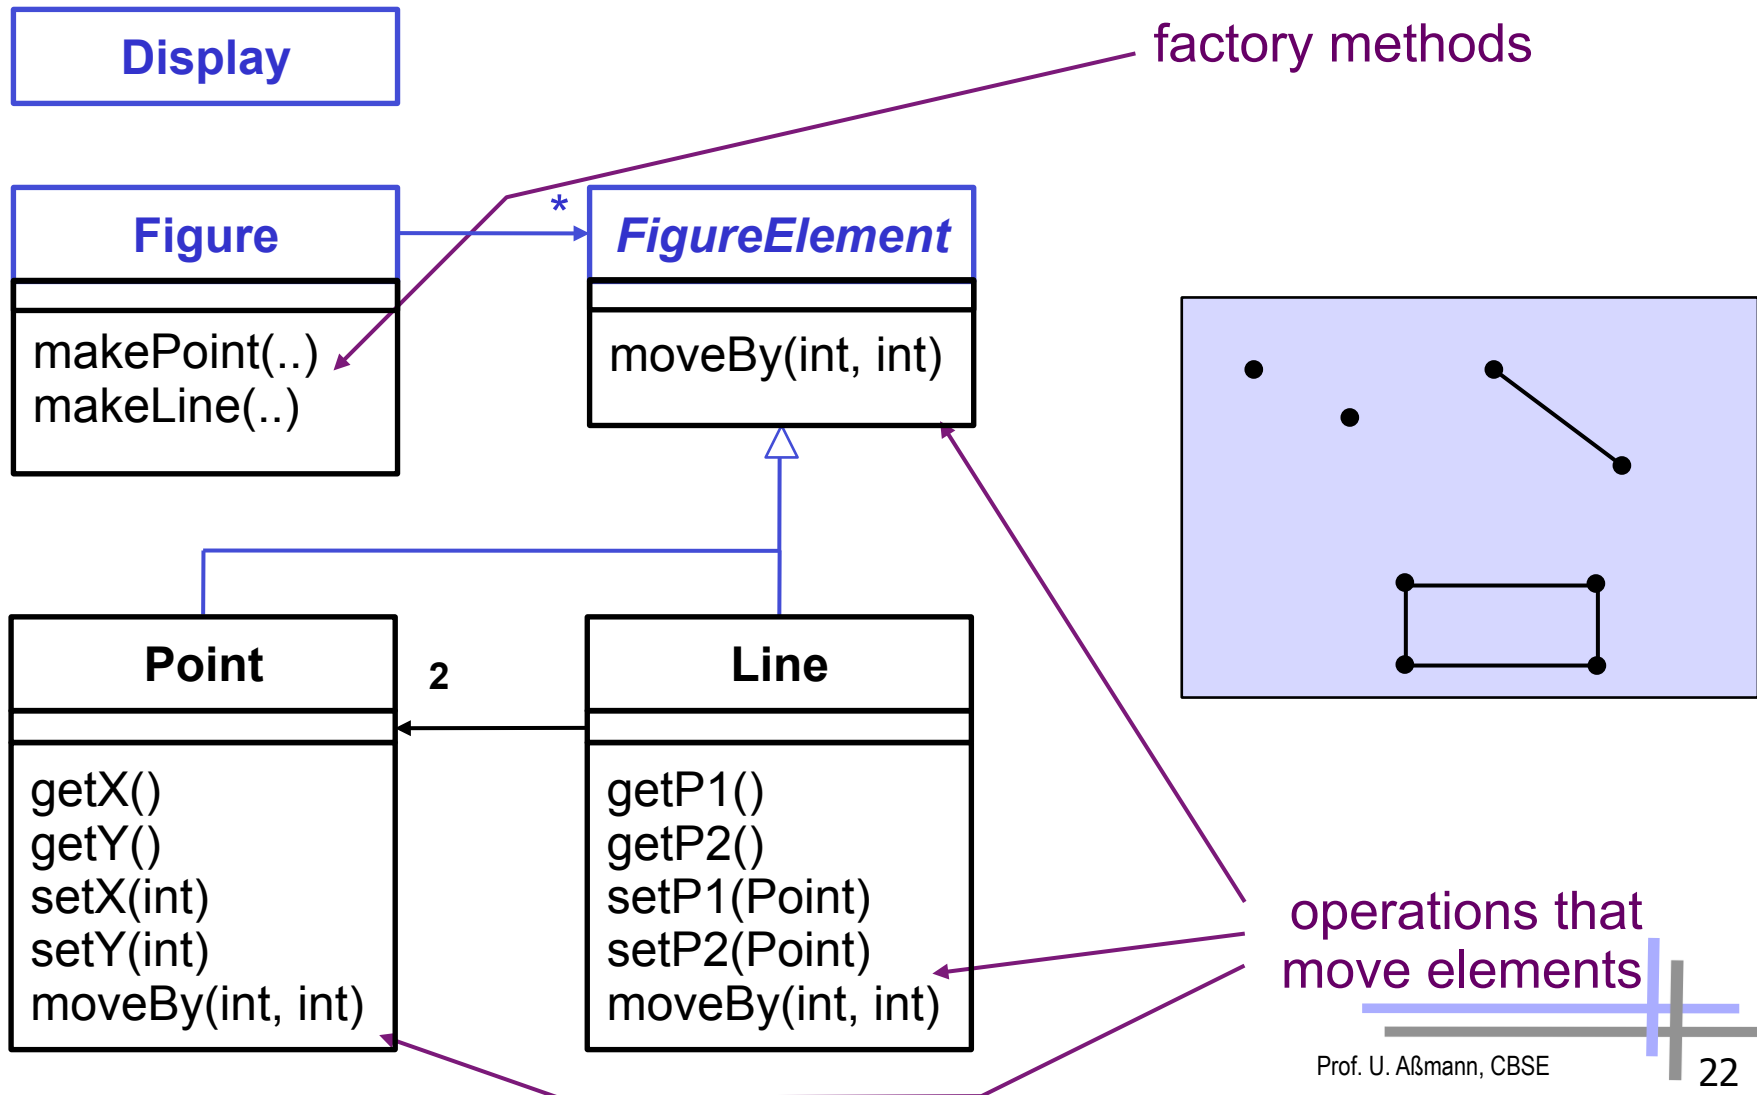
Display

factory methods

Figure

makePoint(..)
makeLine(..)

*

FigureElement

moveBy(int, int)

Point

getX()
getY()
setX(int)
setY(int)
moveBy(int, int)

2

Line

getP1()
getP2()
setP1(Point)
setP2(Point)
moveBy(int, int)

operations that move elements

Prof. U. Aßmann, CBSE

22